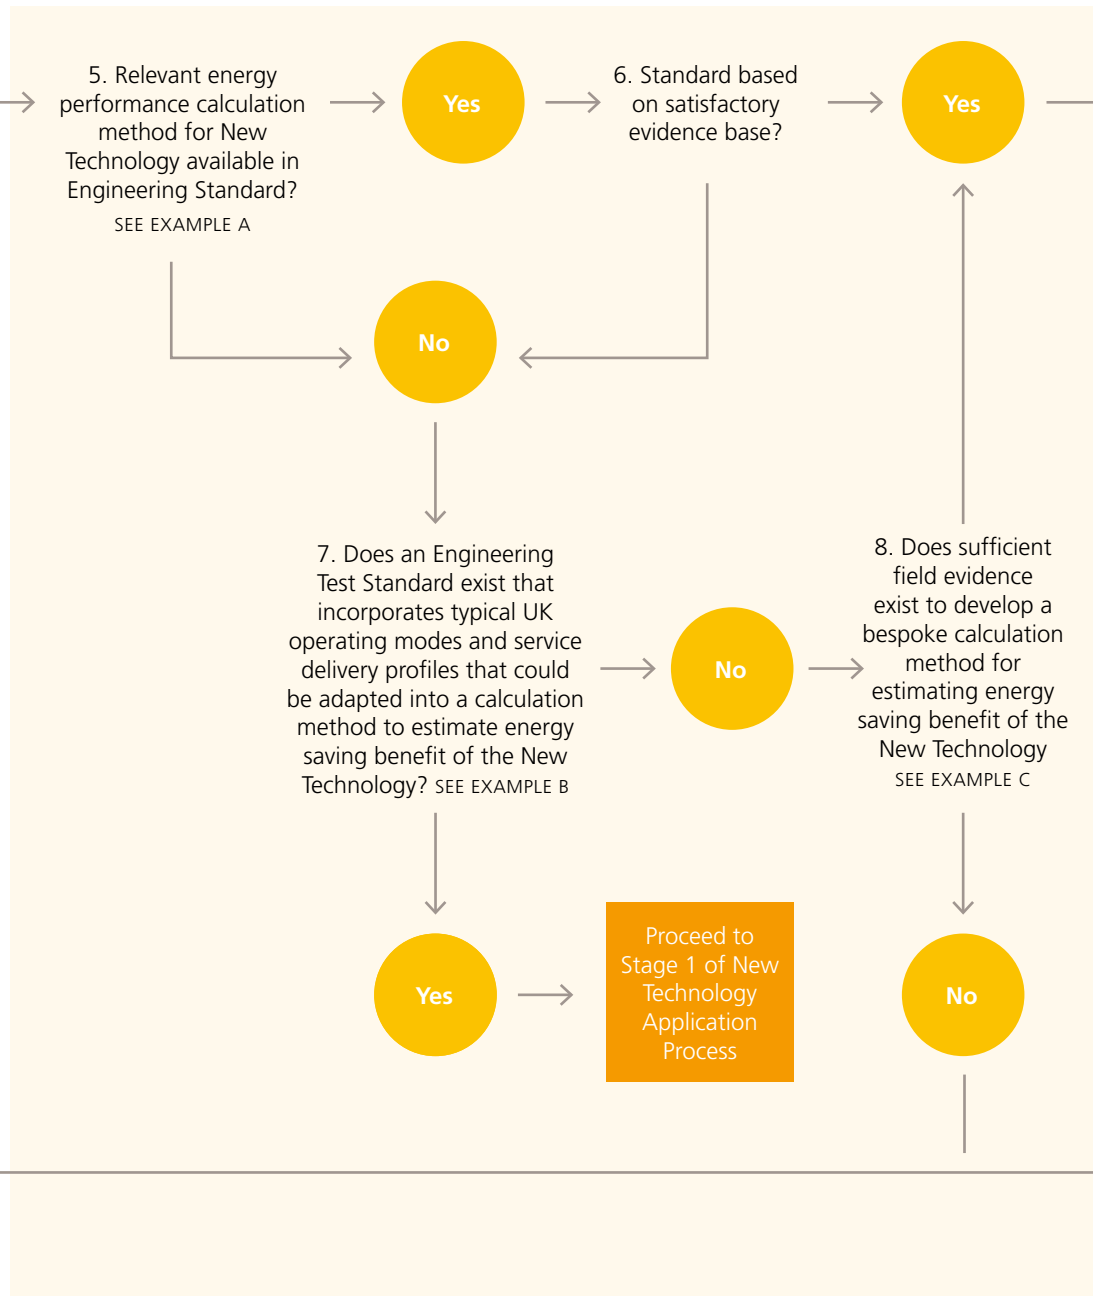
5. Relevant energy performance calculation method for New Technology available in Engineering Standard?
SEE EXAMPLE A

Yes

6. Standard based on satisfactory evidence base?

Yes

No

7. Does an Engineering Test Standard exist that incorporates typical UK operating modes and service delivery profiles that could be adapted into a calculation method to estimate energy saving benefit of the New Technology? SEE EXAMPLE B

No

8. Does sufficient field evidence exist to develop a bespoke calculation method for estimating energy saving benefit of the New Technology
SEE EXAMPLE C

Yes

Proceed to Stage 1 of New Technology Application Process

No